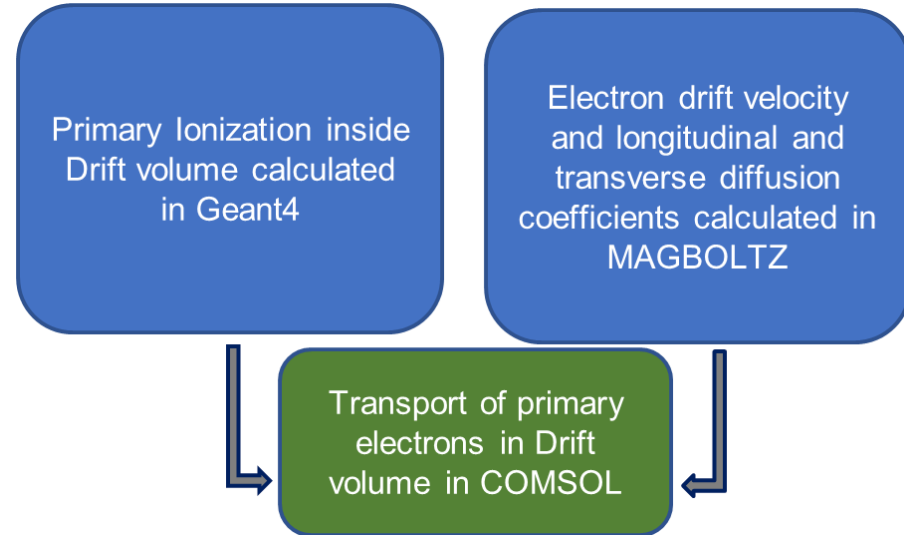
Primary Ionization inside Drift volume calculated in Geant4

Electron drift velocity and longitudinal and transverse diffusion coefficients calculated in MAGBOLTZ

Transport of primary electrons in Drift volume in COMSOL